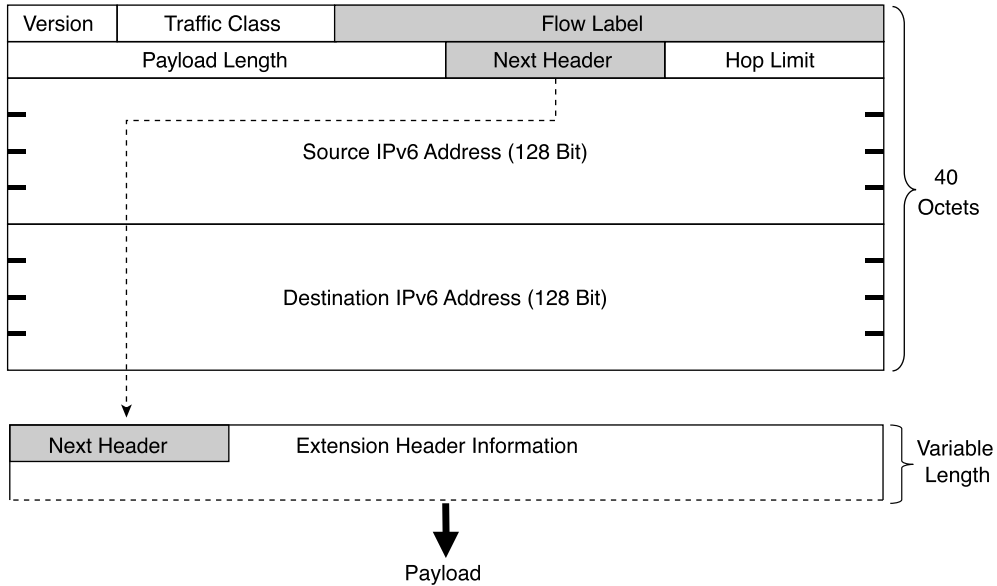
Version
Traffic Class
Flow Label
Payload Length
Next Header
Hop Limit
Source IPv6 Address (128 Bit)
Destination IPv6 Address (128 Bit)
40 Octets
Next Header
Extension Header Information
Variable Length
Payload